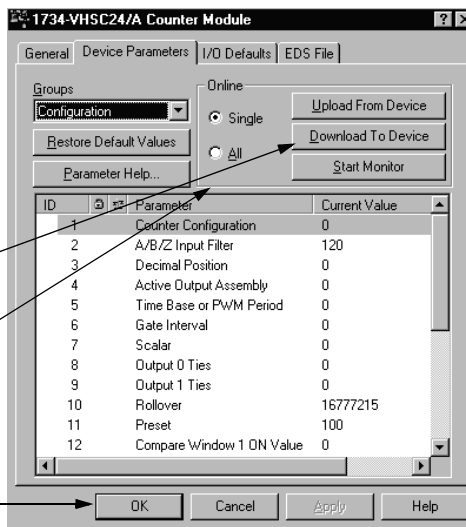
1734-VHSC24/A Counter Module ? X

General | Device Parameters | I/O Defaults | EDS File

Groups
Configuration

Restore Default Values

Parameter Help...

Online
Single
All

Upload From Device
Download To Device
Start Monitor

| ID | Parameter | Current Value |
|---|---|---|
| 1 | Counter Configuration | 0 |
| 2 | A/B/Z Input Filter | 120 |
| 3 | Decimal Position | 0 |
| 4 | Active Output Assembly | 0 |
| 5 | Time Base or PWM Period | 0 |
| 6 | Gate Interval | 0 |
| 7 | Scalar | 0 |
| 8 | Output 0 Ties | 0 |
| 9 | Output 1 Ties | 0 |
| 10 | Rollover | 16777215 |
| 11 | Preset | 100 |
| 12 | Compare Window 1 ON Value | 0 |

OK | Cancel | Apply | Help